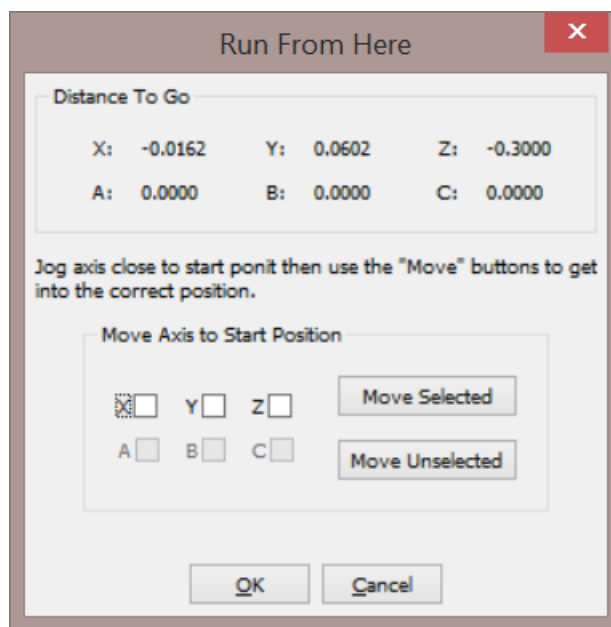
Run From Here

×

Distance To Go

| | | | | | |
|---|---|---|---|---|---|
| X: | -0.0162 | Y: | 0.0602 | Z: | -0.3000 |
| A: | 0.0000 | B: | 0.0000 | C: | 0.0000 |

Jog axis close to start ponit then use the "Move" buttons to get into the correct position.

Move Axis to Start Position

X Y Z

A B C

Move Selected

Move Unselected

OK

Cancel